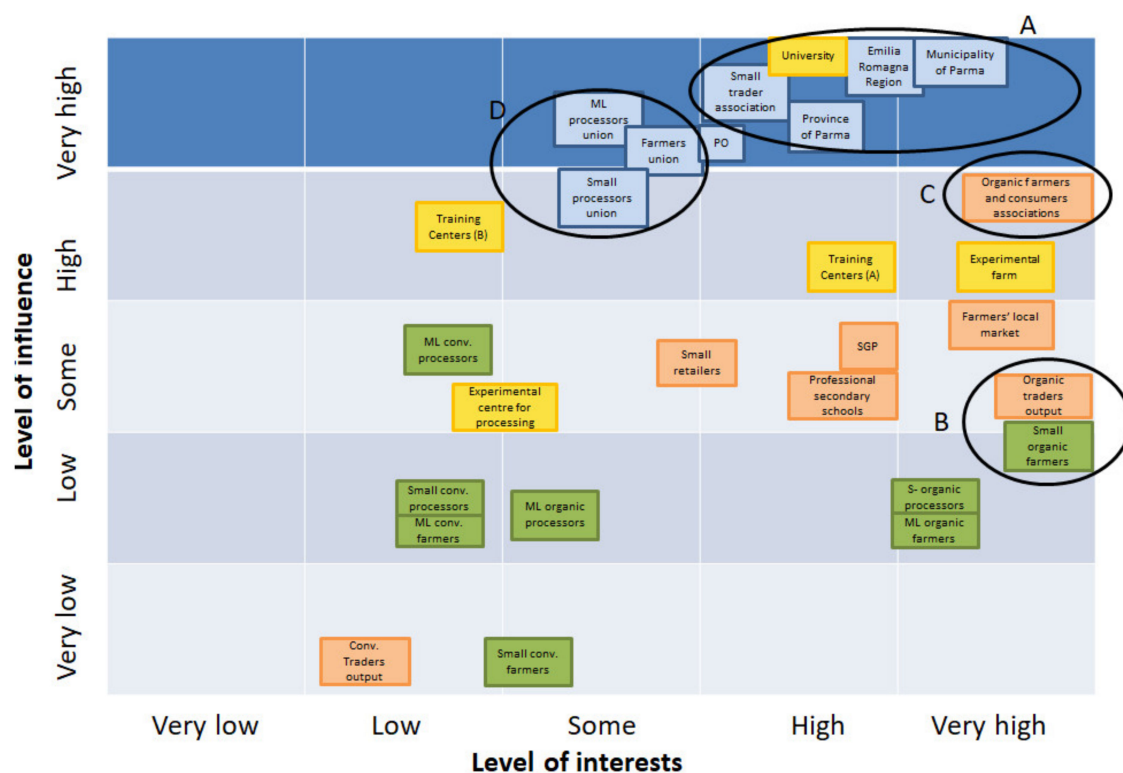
A

University

Emilia Romagna Region

Municipality of Parma

Small trader association

Province of Parma

D

ML processors union

Farmers union

PO

Small processors union

C

Organic farmers and consumers associations

Training Centers (B)

Training Centers (A)

Experimental farm

Farmers' local market

ML conv. processors

Small retailers

SGP

Professional secondary schools

Experimental centre for processing

Organic traders output

B

Small organic farmers

Small conv. processors

ML conv. farmers

ML organic processors

S- organic processors

ML organic farmers

Conv. Traders output

Small conv. farmers

Very high

High

Some

Low

Very low

Level of influence

Very low

Low

Some

High

Very high

Level of interests